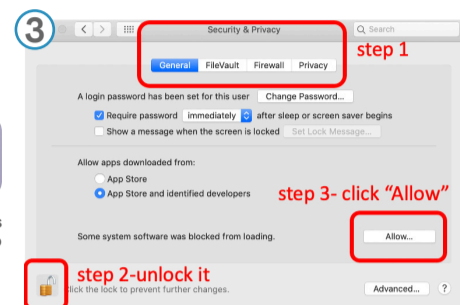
3

Security & Privacy

Search

General FileVault Firewall Privacy

step 1

A login password has been set for this user Change Password...

Require password immediately after sleep or screen saver begins

Show a message when the screen is locked Set Lock Message...

Allow apps downloaded from:

App Store

App Store and identified developers

step 3- click "Allow"

Some system software was blocked from loading.

Allow...

step 2-unlock it

Click the lock to prevent further changes.

Advanced...

?